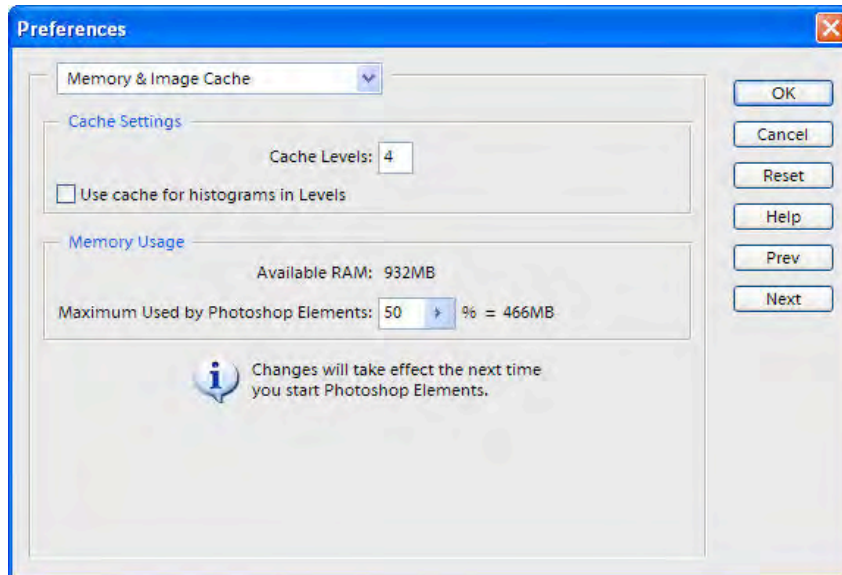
Preferences

Memory & Image Cache

Cache Settings

Cache Levels: 4

Use cache for histograms in Levels

Memory Usage

Available RAM: 932MB

Maximum Used by Photoshop Elements: 50 % = 466MB

Changes will take effect the next time you start Photoshop Elements.

OK

Cancel

Reset

Help

Prev

Next